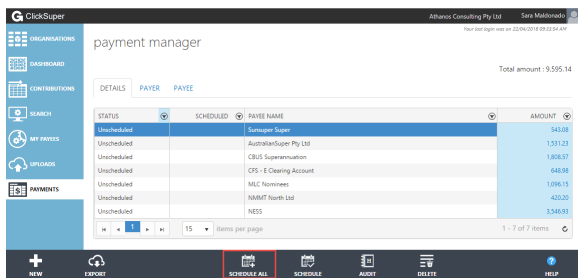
ClickSuper

Athanos Consulting Pty Ltd    Sara Maldonado

Your last login was on 22/04/2016 09:33:54 AM

ORGANISATIONS
DASHBOARD
CONTRIBUTIONS
SEARCH
MY PAYEES
UPLOADS
PAYMENTS

payment manager

Total amount : 9,595.14

DETAILS    PAYER    PAYEE

| STATUS | SCHEDULED | PAYEE NAME | AMOUNT |
|---|---|---|---|
| Unscheduled | | Sunsuper Super | 543.08 |
| Unscheduled | | AustralianSuper Pty Ltd | 1,531.23 |
| Unscheduled | | CBUS Superannuation | 1,808.57 |
| Unscheduled | | CFS - E Clearing Account | 648.98 |
| Unscheduled | | MLC Nominees | 1,096.15 |
| Unscheduled | | NMMT North Ltd | 420.20 |
| Unscheduled | | NESS | 3,546.93 |

1    15    items per page    1 - 7 of 7 items

NEW    EXPORT    SCHEDULE ALL    SCHEDULE    AUDIT    DELETE    HELP